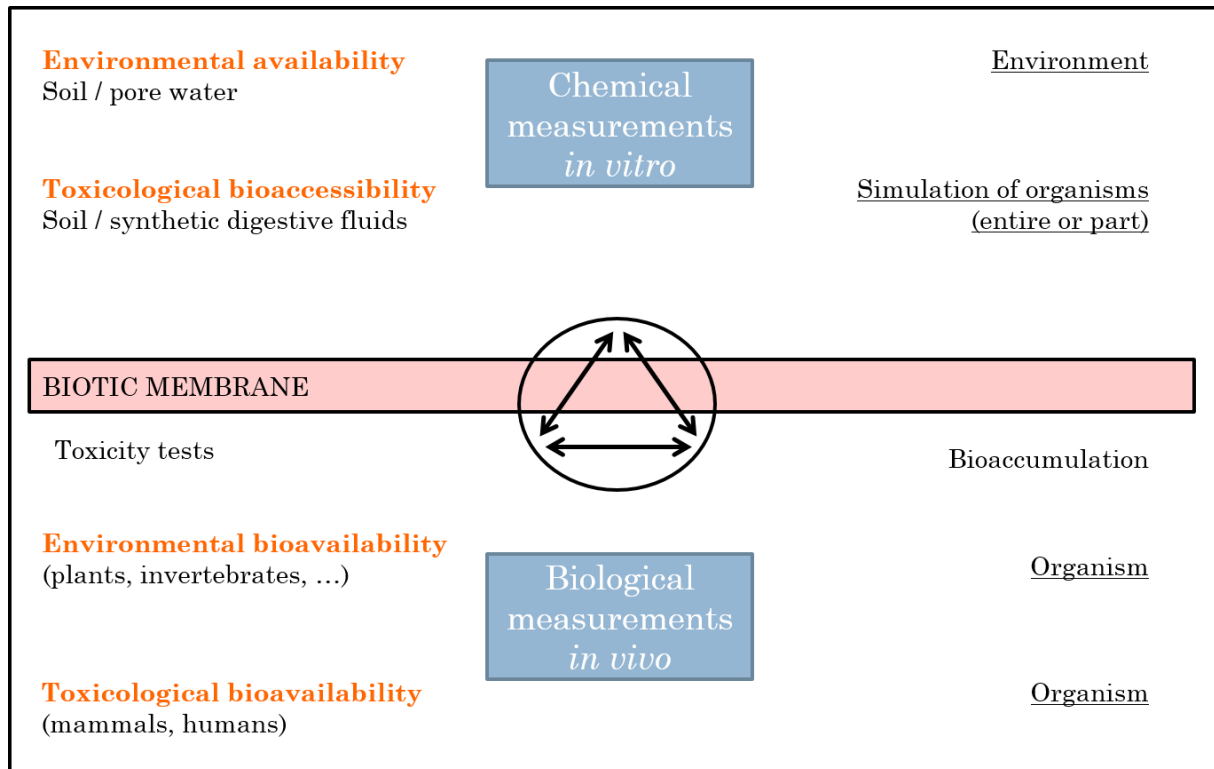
Environmental availability
Soil / pore water

Chemical measurements *in vitro*

Environment

Toxicological bioaccessibility
Soil / synthetic digestive fluids

Simulation of organisms (entire or part)

BIOTIC MEMBRANE

Toxicity tests

Bioaccumulation

Environmental bioavailability
(plants, invertebrates, …)

Biological measurements *in vivo*

Organism

Toxicological bioavailability
(mammals, humans)

Organism